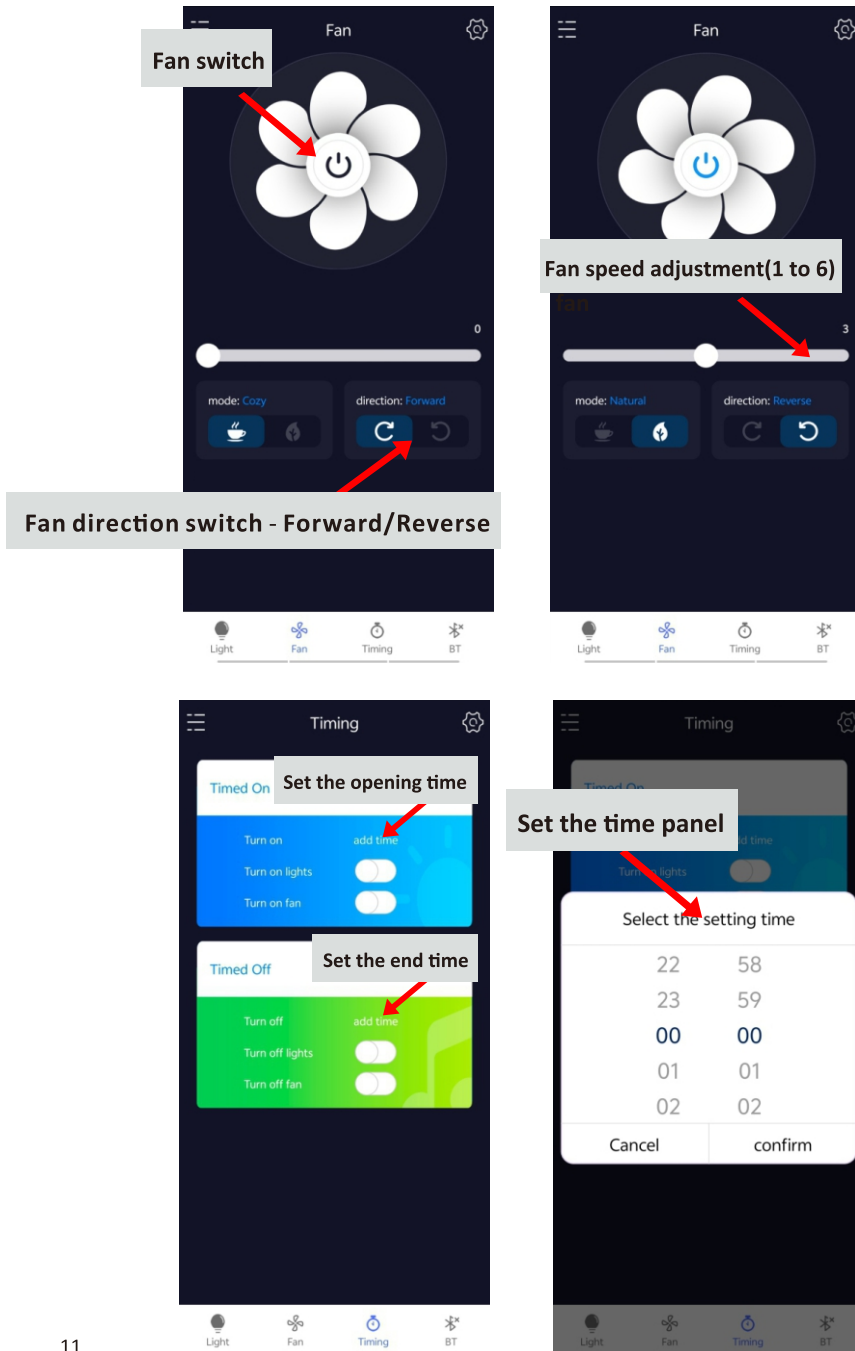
Fan

Fan switch

0

mode: Cozy

direction: Forward

Fan direction switch - Forward/Reverse

Light Fan Timing BT

Fan

Fan speed adjustment(1 to 6)

3

mode: Natural

direction: Reverse

Light Fan Timing BT

Timing

Timed On

Set the opening time

Turn on add time

Turn on lights

Turn on fan

Timed Off

Set the end time

Turn off add time

Turn off lights

Turn off fan

Light Fan Timing BT

Timing

Timed On

Set the time panel

Turn on lights

Select the setting time

| 22 | 58 |
|---|---|
| 23 | 59 |
| 00 | 00 |
| 01 | 01 |
| 02 | 02 |

Cancel confirm

Light Fan Timing BT

11